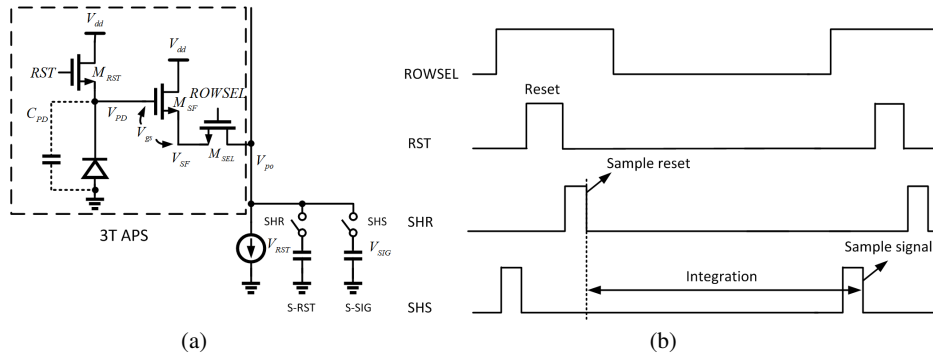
$V_{dd}$
$RST$
$M_{RST}$
$V_{dd}$
$C_{PD}$
$V_{PD}$
$M_{SF}$
$ROWSEL$
$V_{gs}$
$V_{SF}$
$M_{SEL}$
$V_{po}$
3T APS
SHR
SHS
$V_{RST}$
$V_{SIG}$
S-RST
S-SIG
(a)

ROWSEL
Reset
RST
Sample reset
SHR
Sample signal
Integration
SHS
(b)